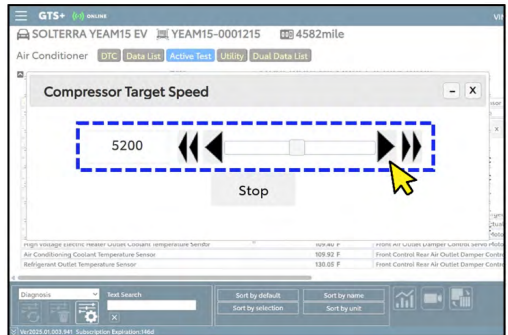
GTS+ ONLINE

SOLTERRA YEAM15 EV YEAM15-0001215 4582mile

Air Conditioner DTC Data List Active Test Utility Dual Data List

Compressor Target Speed

- X

5200

Stop

High Voltage Electric Heater Outlet Coolant Temperature Sensor 109.40 F Front Air Outlet Damper Control Servo Motor

Air Conditioning Coolant Temperature Sensor 109.92 F Front Control Rear Air Outlet Damper Control

Refrigerant Outlet Temperature Sensor 130.08 F Front Control Rear Air Outlet Damper Control

Diagnosis

Text Search

Sort by default

Sort by name

Sort by selection

Sort by unit

Ver.2025.01.003.941 Subscription Expiration:146d